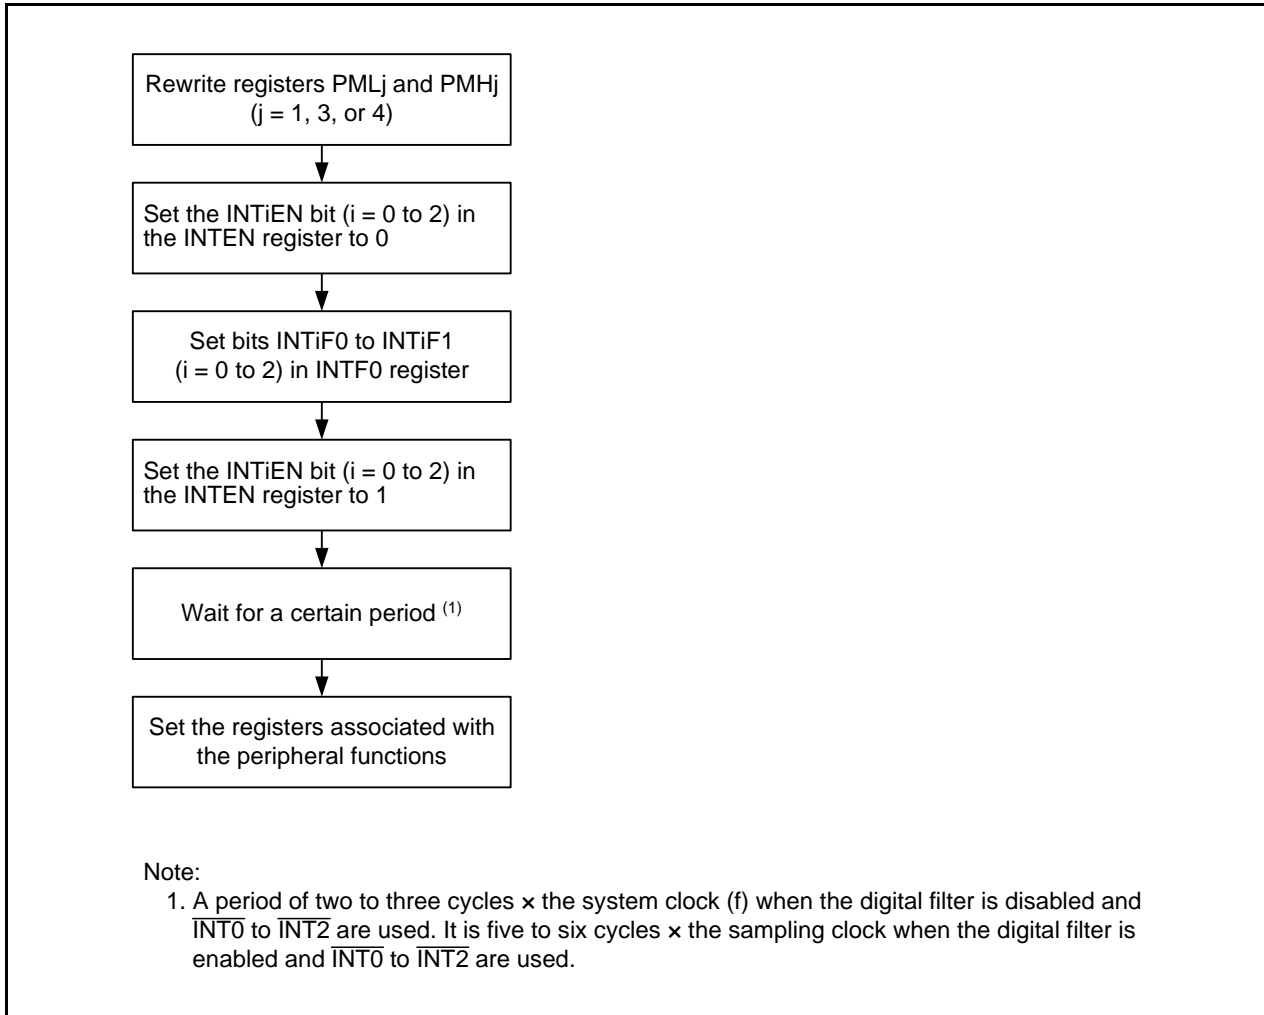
Rewrite registers PMLj and PMHj (j = 1, 3, or 4)

Set the INTiEN bit (i = 0 to 2) in the INTEN register to 0

Set bits INTiF0 to INTiF1 (i = 0 to 2) in INTF0 register

Set the INTiEN bit (i = 0 to 2) in the INTEN register to 1

Wait for a certain period $^{(1)}$

Set the registers associated with the peripheral functions

Note:
1. A period of two to three cycles × the system clock (f) when the digital filter is disabled and $\overline{INT0}$ to $\overline{INT2}$ are used. It is five to six cycles × the sampling clock when the digital filter is enabled and $\overline{INT0}$ to $\overline{INT2}$ are used.